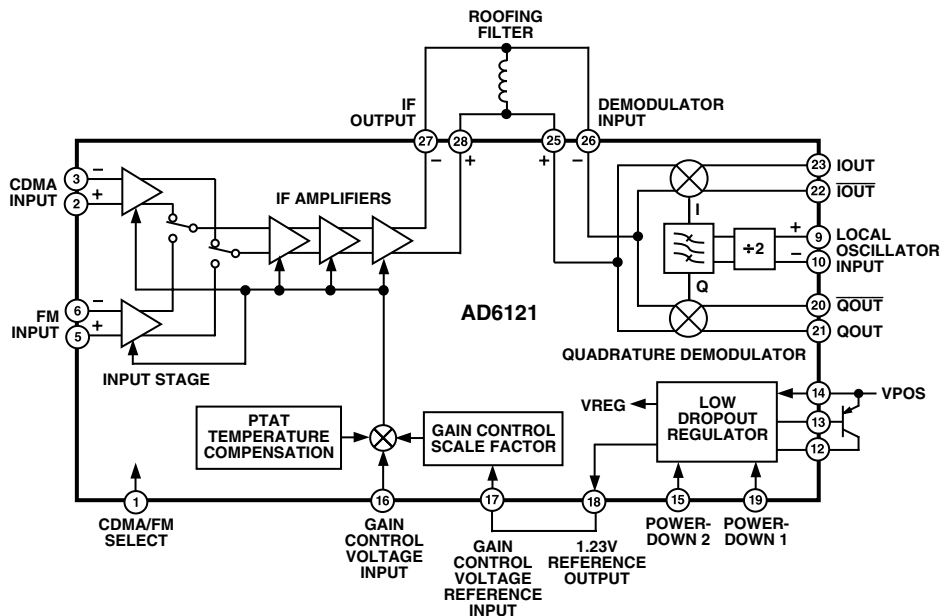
ROOFING FILTER

IF OUTPUT

DEMODULATOR INPUT

27 28 25 26

– + + –

3 – CDMA INPUT 2 +

IF AMPLIFIERS

23 IOUT

22 $\overline{IOUT}$

I

+ 9 LOCAL OSCILLATOR INPUT – 10

÷2

6 – FM INPUT 5 +

AD6121

Q

20 $\overline{QOUT}$

21 QOUT

QUADRATURE DEMODULATOR

INPUT STAGE

LOW DROPOUT REGULATOR

14 VPOS

VREG

13

12

PTAT TEMPERATURE COMPENSATION

GAIN CONTROL SCALE FACTOR

1 CDMA/FM SELECT

16 GAIN CONTROL VOLTAGE INPUT

17 GAIN CONTROL VOLTAGE REFERENCE INPUT

18 1.23V REFERENCE OUTPUT

15 POWER-DOWN 2

19 POWER-DOWN 1